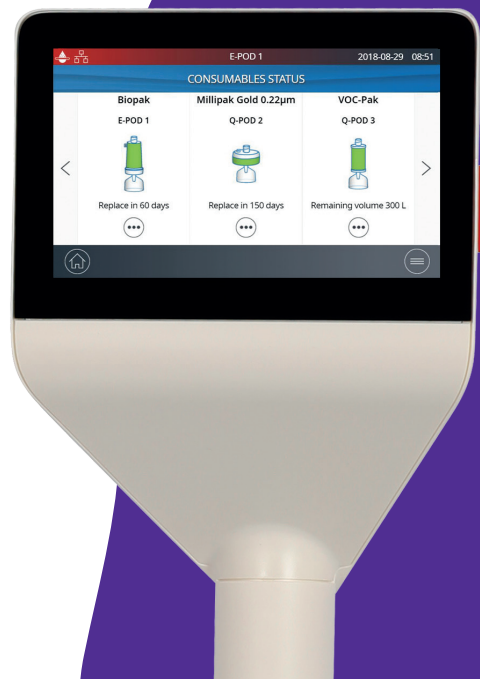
E-POD 1 2018-08-29 08:51

CONSUMABLES STATUS

| Biopak | Millipak Gold 0.22µm | VOC-Pak |
|---|---|---|
| E-POD 1 | Q-POD 2 | Q-POD 3 |
| Replace in 60 days | Replace in 150 days | Remaining volume 300 L |